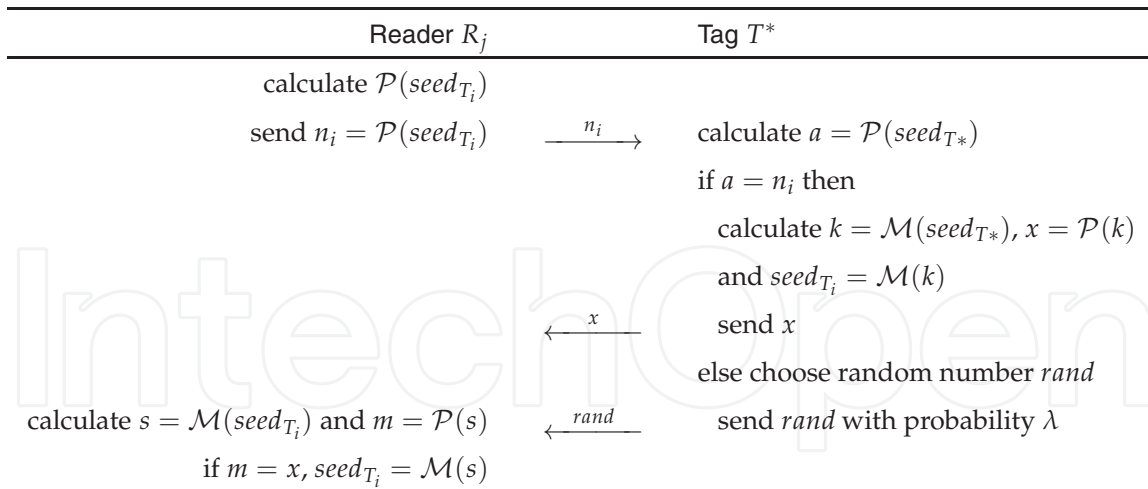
| Reader $R_j$ | | Tag $T^*$ |
|---|---|---|
| calculate $\mathcal{P}(seed_{T_i})$ | | |
| send $n_i = \mathcal{P}(seed_{T_i})$ | $\xrightarrow{n_i}$ | calculate $a = \mathcal{P}(seed_{T*})$ |
| | | if $a = n_i$ then |
| | | calculate $k = \mathcal{M}(seed_{T*})$, $x = \mathcal{P}(k)$ |
| | | and $seed_{T_i} = \mathcal{M}(k)$ |
| | $\xleftarrow{x}$ | send $x$ |
| | | else choose random number $rand$ |
| calculate $s = \mathcal{M}(seed_{T_i})$ and $m = \mathcal{P}(s)$ | $\xleftarrow{rand}$ | send $rand$ with probability $\lambda$ |
| if $m = x$, $seed_{T_i} = \mathcal{M}(s)$ | | |

IntechOpen